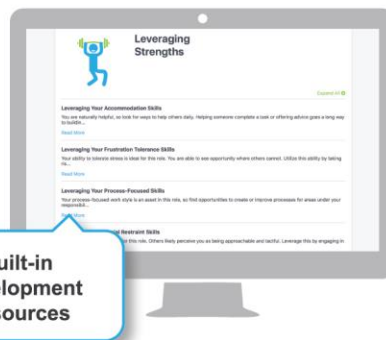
Leveraging Strengths

Expand All

Leveraging Your Accommodation Skills

You are naturally helpful, so look for ways to help others daily. Helping someone complete a task or offering advice goes a long way to buildin...

Read More

Leveraging Your Frustration Tolerance Skills

Your ability to tolerate stress is ideal for this role. You are able to see opportunity where others cannot. Utilize this ability by being rls...

Read More

Leveraging Your Process-Focused Skills

Your process-focused work style is an asset in this role, so find opportunities to create or improve processes for areas under your responsib...

Read More

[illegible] Restraint Skills

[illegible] this role. Others likely perceive you as being approachable and tactful. Leverage this by engaging in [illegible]

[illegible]uilt-in
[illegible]lopment
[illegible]sources